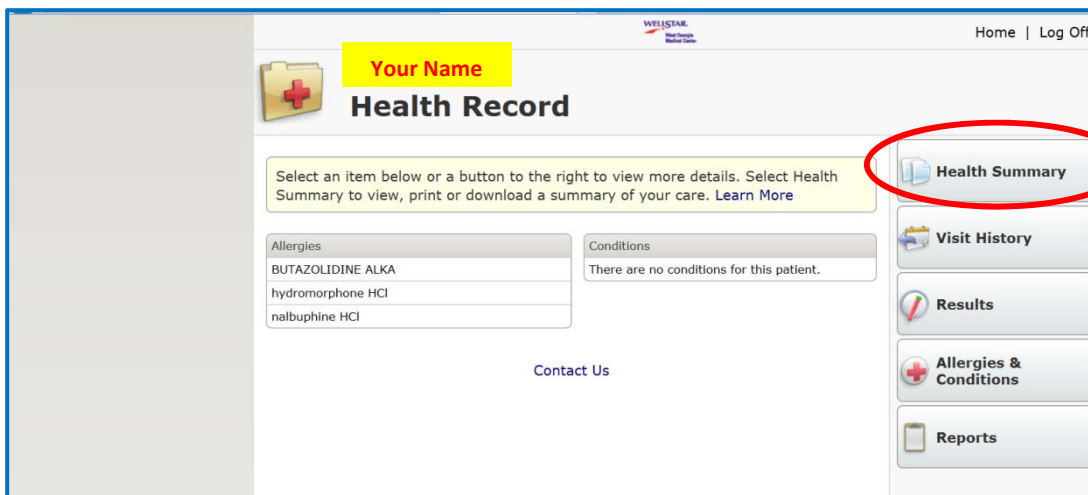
WELLSTAR
West Georgia Medical Center

Home | Log Off

Your Name

Health Record

Select an item below or a button to the right to view more details. Select Health Summary to view, print or download a summary of your care. Learn More

| Allergies |
|---|
| BUTAZOLIDINE ALKA |
| hydromorphone HCl |
| nalbuphine HCl |

| Conditions |
|---|
| There are no conditions for this patient. |

Contact Us

Health Summary

Visit History

Results

Allergies & Conditions

Reports